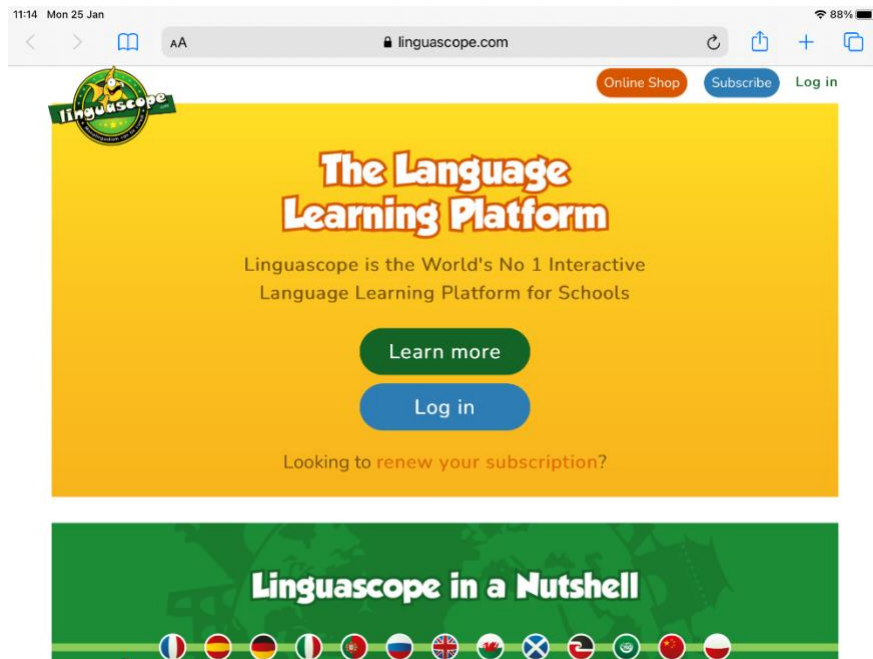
11:14 Mon 25 Jan

88%

AA linguascope.com

linguascope

Online Shop Subscribe Log in

The Language Learning Platform

Linguascope is the World's No 1 Interactive Language Learning Platform for Schools

Learn more

Log in

Looking to renew your subscription?

Linguascope in a Nutshell